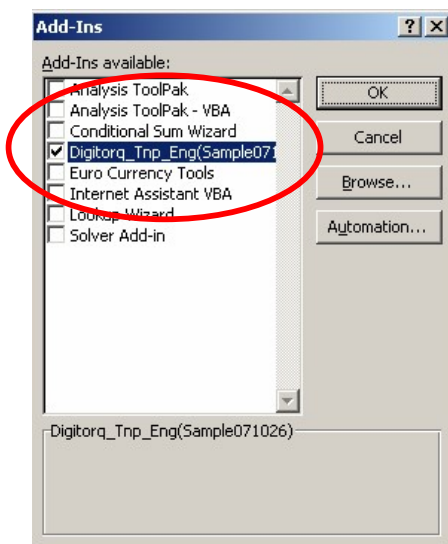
Add-Ins
?
X
Add-Ins available:
Analysis ToolPak
Analysis ToolPak - VBA
Conditional Sum Wizard
Digitorq_Tnp_Eng(Sample071
Euro Currency Tools
Internet Assistant VBA
Lookup Wizard
Solver Add-in
OK
Cancel
Browse...
Automation...
Digitorq_Tnp_Eng(Sample071026)